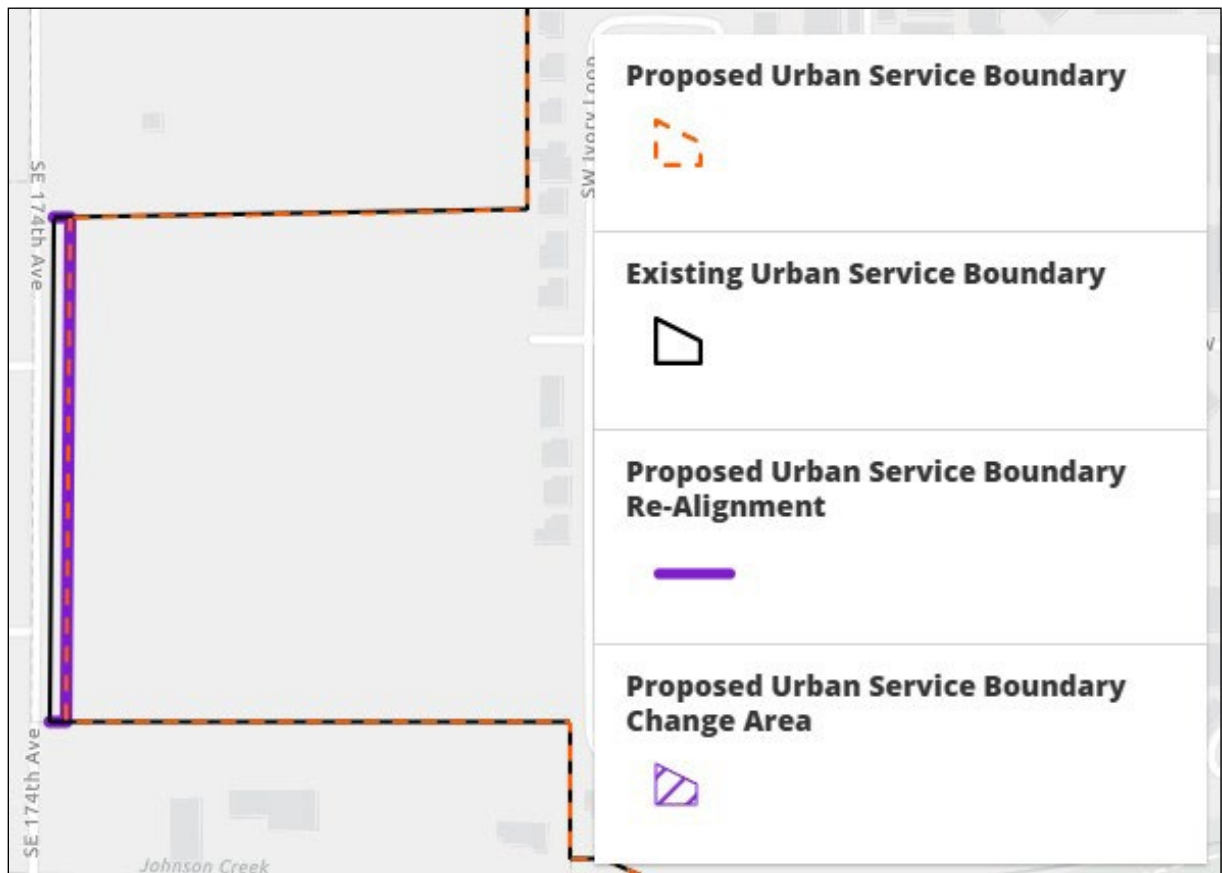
SE 174th Ave

SW Ivory Loop

SE 174th Ave

Johnson Creek

Proposed Urban Service Boundary

Existing Urban Service Boundary

Proposed Urban Service Boundary Re-Alignment

Proposed Urban Service Boundary Change Area